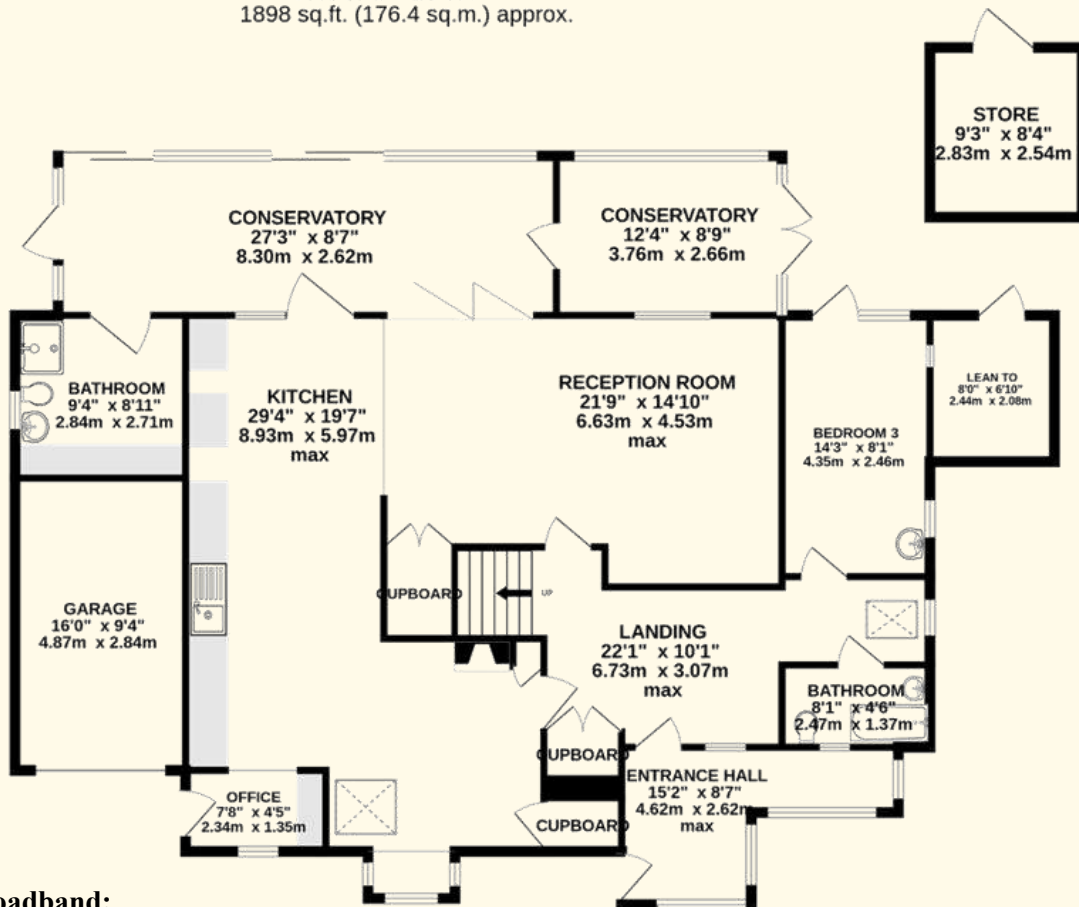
1898 sq.ft. (176.4 sq.m.) approx.

STORE
9'3" x 8'4"
2.83m x 2.54m

CONSERVATORY
27'3" x 8'7"
8.30m x 2.62m

CONSERVATORY
12'4" x 8'9"
3.76m x 2.66m

BATHROOM
9'4" x 8'11"
2.84m x 2.71m

KITCHEN
29'4" x 19'7"
8.93m x 5.97m
max

RECEPTION ROOM
21'9" x 14'10"
6.63m x 4.53m
max

LEAN TO
8'0" x 6'10"
2.44m x 2.08m

BEDROOM 3
14'3" x 8'1"
4.35m x 2.46m

CUPBOARD

UP

GARAGE
16'0" x 9'4"
4.87m x 2.84m

LANDING
22'1" x 10'1"
6.73m x 3.07m
max

BATHROOM
8'1" x 4'6"
2.47m x 1.37m

CUPBOARD

ENTRANCE HALL
15'2" x 8'7"
4.62m x 2.62m
max

OFFICE
7'8" x 4'5"
2.34m x 1.35m

CUPBOARD

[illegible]oadband: